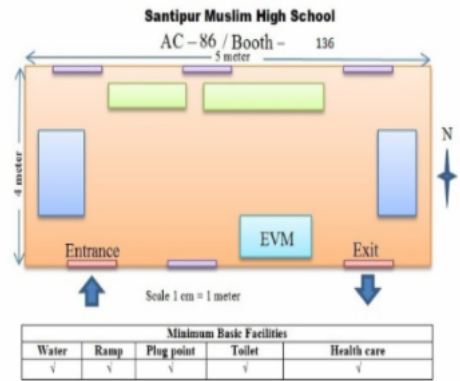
Santipur Muslim High School

AC – 86 / Booth – 136

5 meter

4 meter

N

EVM

Entrance

Exit

Scale 1 cm = 1 meter

| Minimum Basic Facilities | | | | |
|---|---|---|---|---|
| Water | Ramp | Plug point | Toilet | Health care |
| √ | √ | √ | √ | √ |